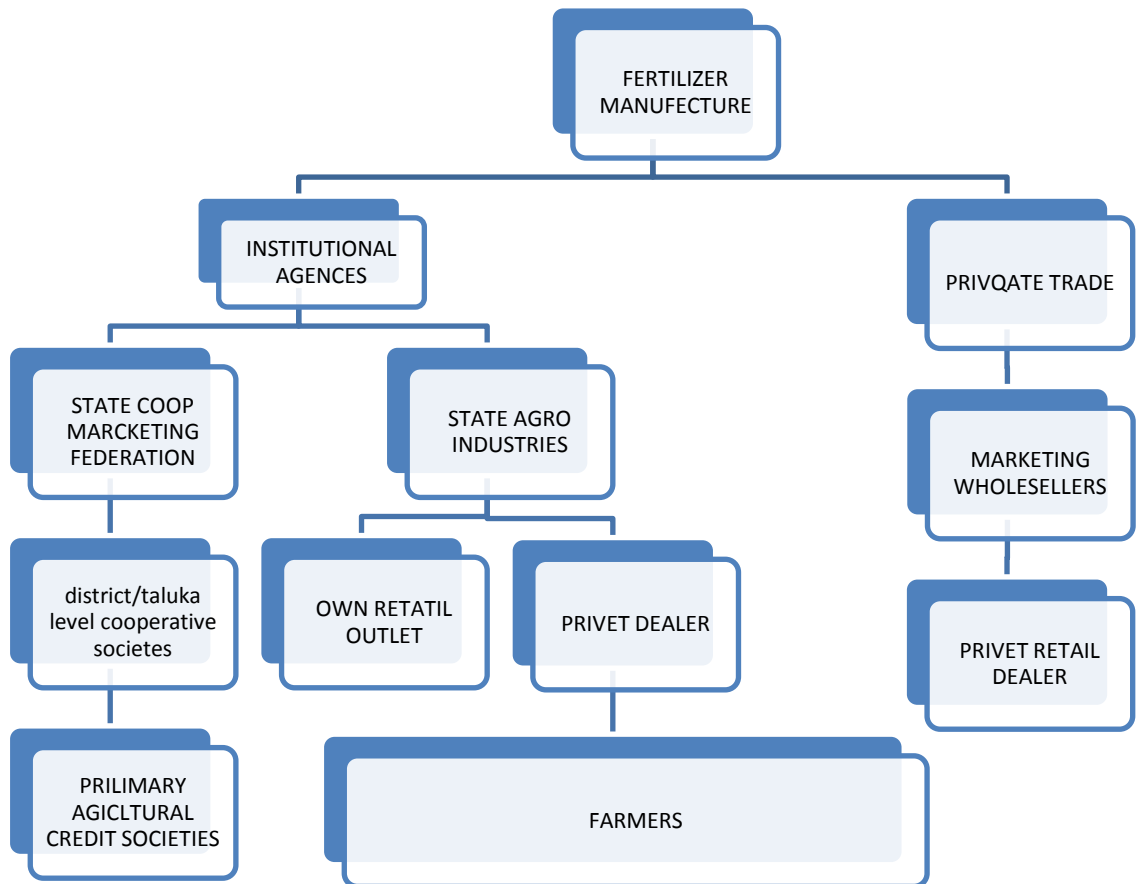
FERTILIZER MANUFECTURE

INSTITUTIONAL AGENCES

PRIVQATE TRADE

STATE COOP MARCKETING FEDERATION

STATE AGRO INDUSTRIES

MARKETING WHOLESELLERS

district/taluka level cooperative societes

OWN RETATIL OUTLET

PRIVET DEALER

PRIVET RETAIL DEALER

PRILIMARY AGICLTURAL CREDIT SOCIETIES

FARMERS